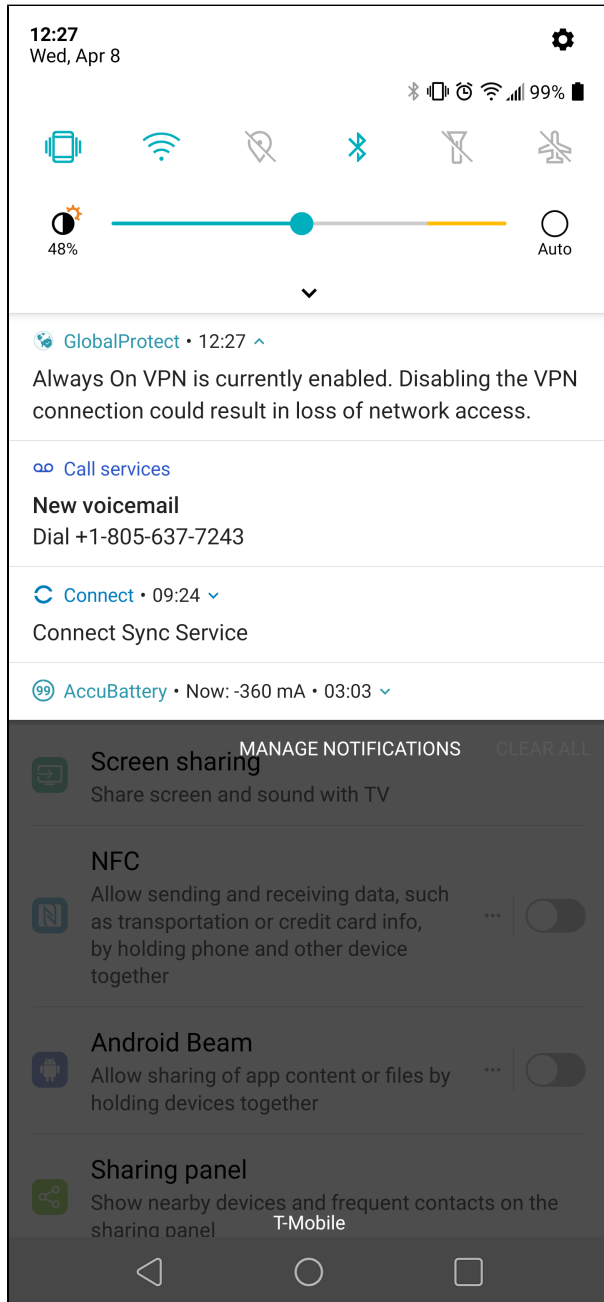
12:27
Wed, Apr 8

99%

48%

Auto

GlobalProtect • 12:27
Always On VPN is currently enabled. Disabling the VPN connection could result in loss of network access.

Call services
New voicemail
Dial +1-805-637-7243

Connect • 09:24
Connect Sync Service

99 AccuBattery • Now: -360 mA • 03:03

MANAGE NOTIFICATIONS CLEAR ALL

Screen sharing
Share screen and sound with TV

NFC
Allow sending and receiving data, such as transportation or credit card info, by holding phone and other device together

Android Beam
Allow sharing of app content or files by holding devices together

Sharing panel
Show nearby devices and frequent contacts on the sharing panel

T-Mobile